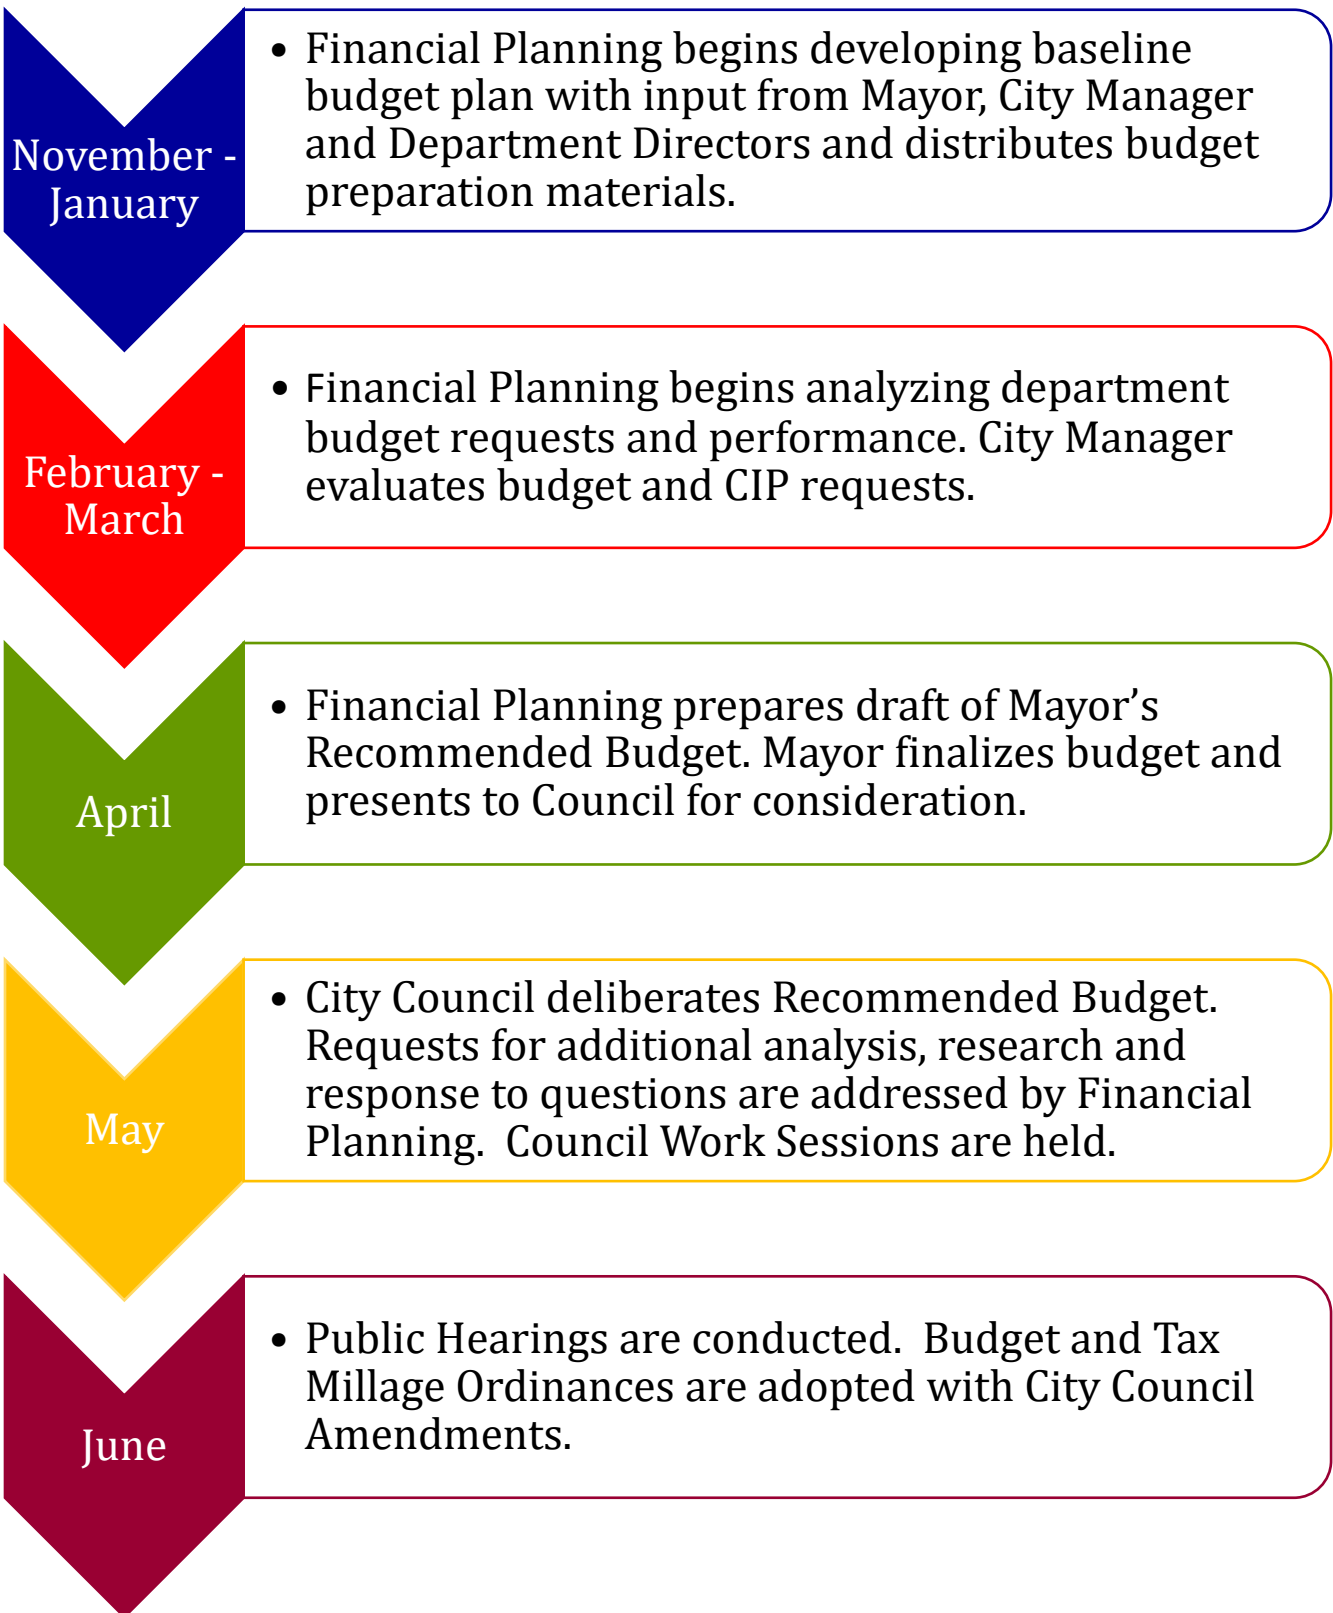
November - January

• Financial Planning begins developing baseline budget plan with input from Mayor, City Manager and Department Directors and distributes budget preparation materials.

February - March

• Financial Planning begins analyzing department budget requests and performance. City Manager evaluates budget and CIP requests.

April

• Financial Planning prepares draft of Mayor's Recommended Budget. Mayor finalizes budget and presents to Council for consideration.

May

• City Council deliberates Recommended Budget. Requests for additional analysis, research and response to questions are addressed by Financial Planning.  Council Work Sessions are held.

June

• Public Hearings are conducted.  Budget and Tax Millage Ordinances are adopted with City Council Amendments.